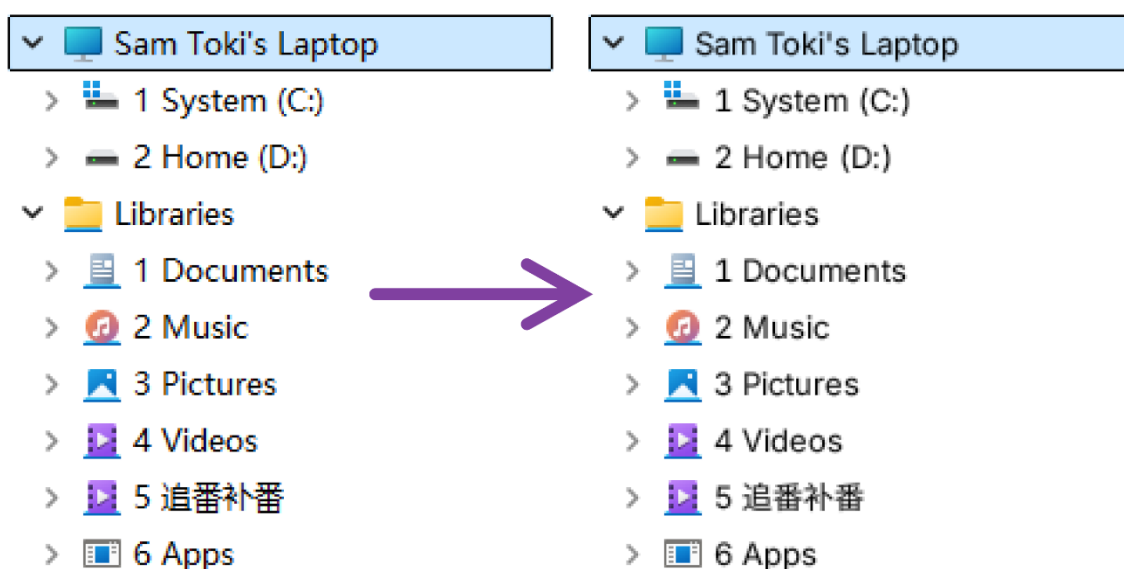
Sam Toki's Laptop
1 System (C:)
2 Home (D:)
Libraries
1 Documents
2 Music
3 Pictures
4 Videos
5 追番补番
6 Apps

Sam Toki's Laptop
1 System (C:)
2 Home (D:)
Libraries
1 Documents
2 Music
3 Pictures
4 Videos
5 追番补番
6 Apps